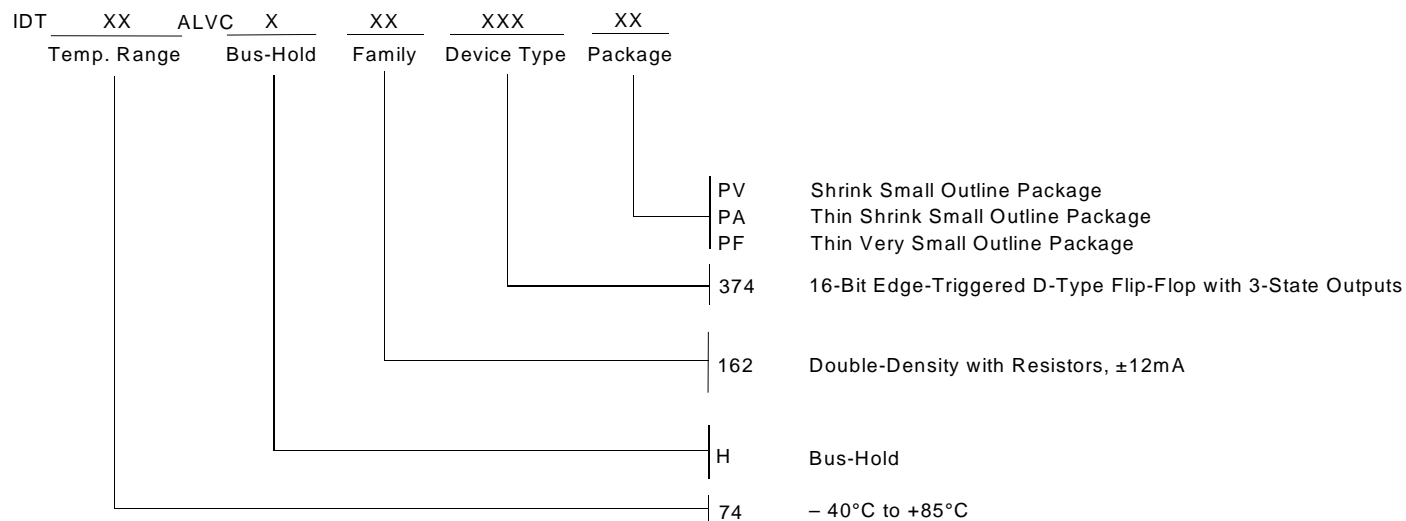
IDT XX ALVC X XX XXX XX
Temp. Range Bus-Hold Family Device Type Package

PV Shrink Small Outline Package
PA Thin Shrink Small Outline Package
PF Thin Very Small Outline Package

374 16-Bit Edge-Triggered D-Type Flip-Flop with 3-State Outputs

162 Double-Density with Resistors, ±12mA

H Bus-Hold

74 – 40°C to +85°C